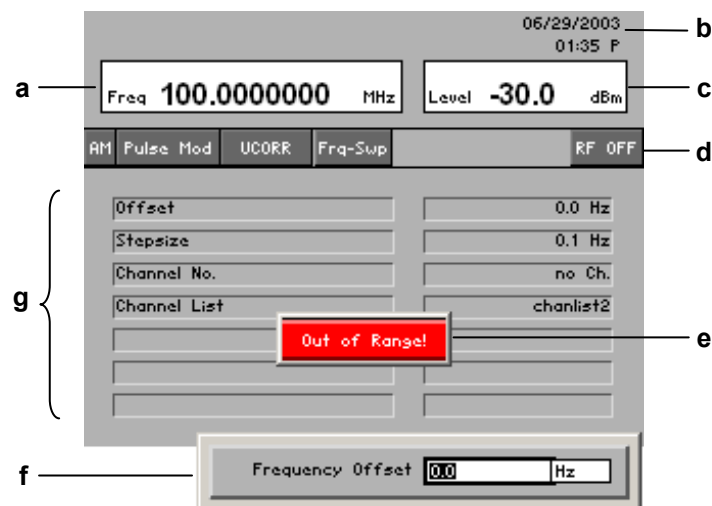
06/29/2003
01:35 P

b

a

Freq 100.0000000 MHz

Level -30.0 dBm

c

AM | Pulse Mod | UCORR | Frq-Swp | RF OFF

d

| Offset | 0.0 Hz |
|---|---|
| Stepsize | 0.1 Hz |
| Channel No. | no Ch. |
| Channel List | chanlist2 |

g

Out of Range!

e

f

Frequency Offset 0.0 Hz